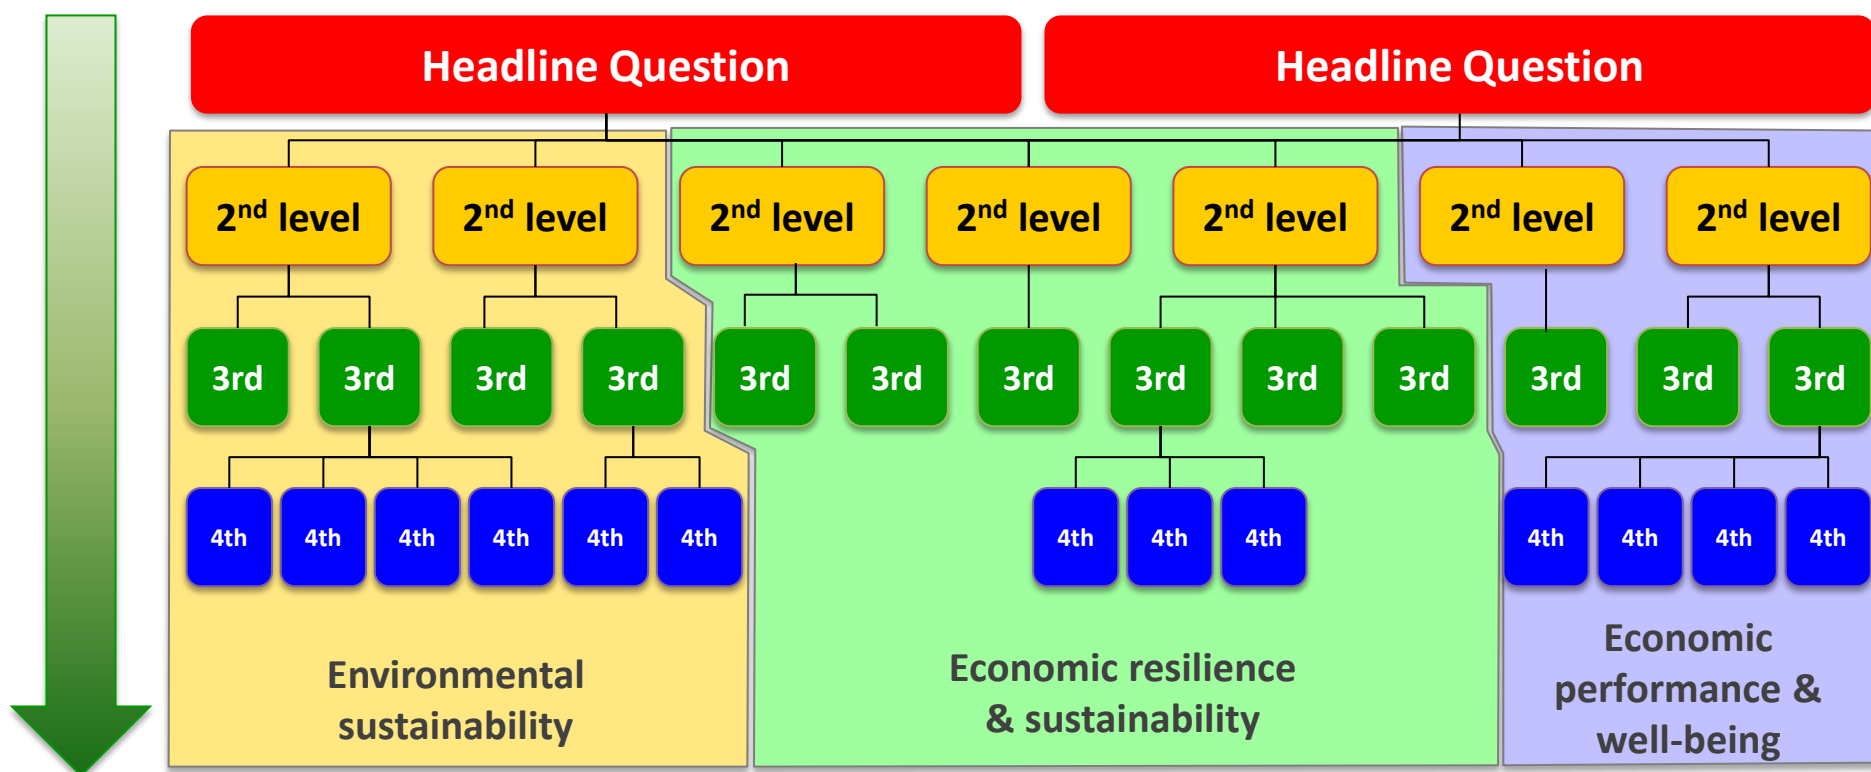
Headline Question

Headline Question

2$^{nd}$ level

2$^{nd}$ level

2$^{nd}$ level

2$^{nd}$ level

2$^{nd}$ level

2$^{nd}$ level

2$^{nd}$ level

3rd 3rd 3rd 3rd 3rd 3rd 3rd 3rd 3rd 3rd 3rd 3rd 3rd

4th 4th 4th 4th 4th 4th 4th 4th 4th 4th 4th 4th 4th

Environmental sustainability

Economic resilience & sustainability

Economic performance & well-being